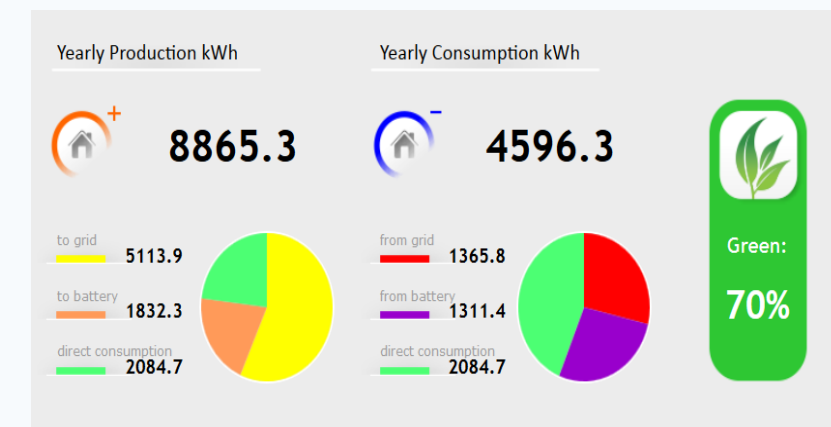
Yearly Production kWh

+

8865.3

to grid
5113.9

to battery
1832.3

direct consumption
2084.7

Yearly Consumption kWh

−

4596.3

from grid
1365.8

from battery
1311.4

direct consumption
2084.7

Green:

70%